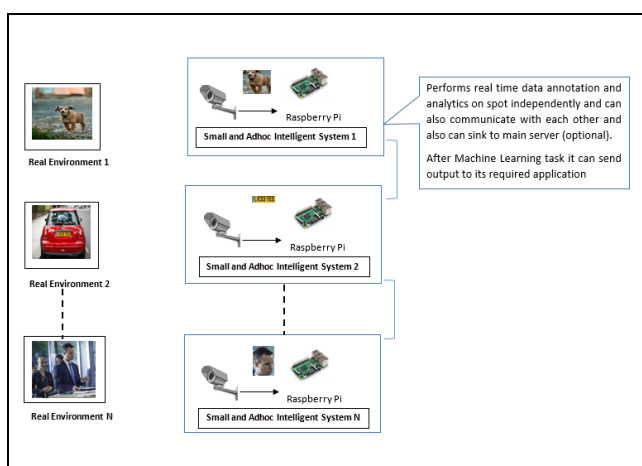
Real Environment 1

Raspberry Pi

Small and Adhoc Intelligent System 1

Performs real time data annotation and analytics on spot independently and can also communicate with each other and also can sink to main server (optional).

After Machine Learning task it can send output to its required application

Real Environment 2

Raspberry Pi

Small and Adhoc Intelligent System 2

Real Environment N

Raspberry Pi

Small and Adhoc Intelligent System N